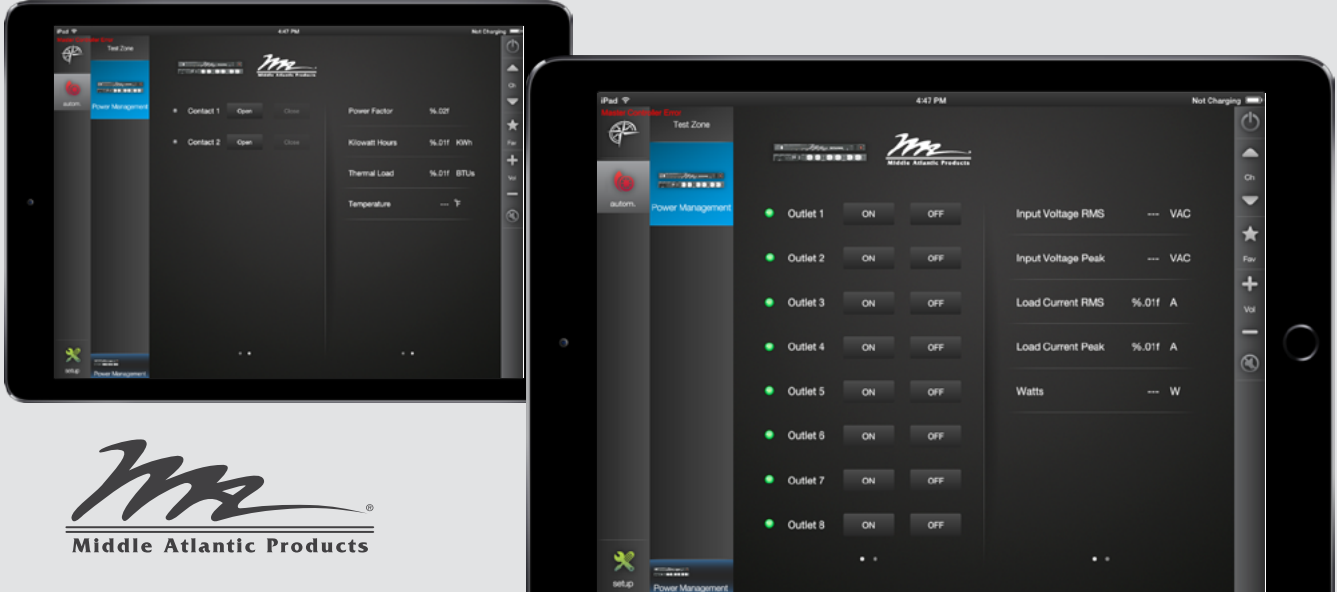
iPad 4:47 PM Not Charging

Master Controller Error

Test Zone

autom.

Power Management

Middle Atlantic Products

Contact 1 Open Close

Contact 2 Open Close

Power Factor %.02f

Kilowatt Hours %.01f KWh

Thermal Load %.01f BTUs

Temperature --- °F

Ch

Fav

Vol

setup

Power Management

iPad 4:47 PM Not Charging

Master Controller Error

Test Zone

autom.

Power Management

Middle Atlantic Products

Outlet 1 ON OFF

Outlet 2 ON OFF

Outlet 3 ON OFF

Outlet 4 ON OFF

Outlet 5 ON OFF

Outlet 6 ON OFF

Outlet 7 ON OFF

Outlet 8 ON OFF

Input Voltage RMS --- VAC

Input Voltage Peak --- VAC

Load Current RMS %.01f A

Load Current Peak %.01f A

Watts --- W

Ch

Fav

Vol

setup

Power Management

Middle Atlantic Products®